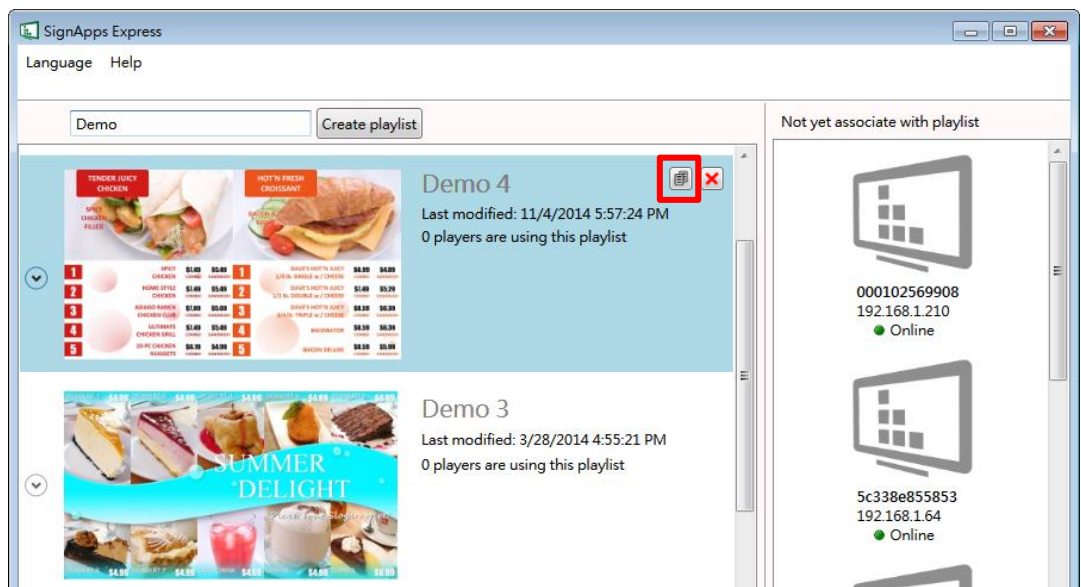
SignApps Express

Language Help

Demo

Create playlist

Not yet associate with playlist

TENDER JUICY CHICKEN

HOT'N FRESH CROISSANT

Demo 4
Last modified: 11/4/2014 5:57:24 PM
0 players are using this playlist

1 SPICY CHICKEN
2 HOME STYLE CHICKEN
3 CHICKEN CLUB
4 ULTIMATE CHICKEN GRILL
5 CHICKEN NUGGETS

1
2
3
4
5
BACON DELUXE

SUMMER DELIGHT

Demo 3
Last modified: 3/28/2014 4:55:21 PM
0 players are using this playlist

000102569908
192.168.1.210
Online

5c338e855853
192.168.1.64
Online